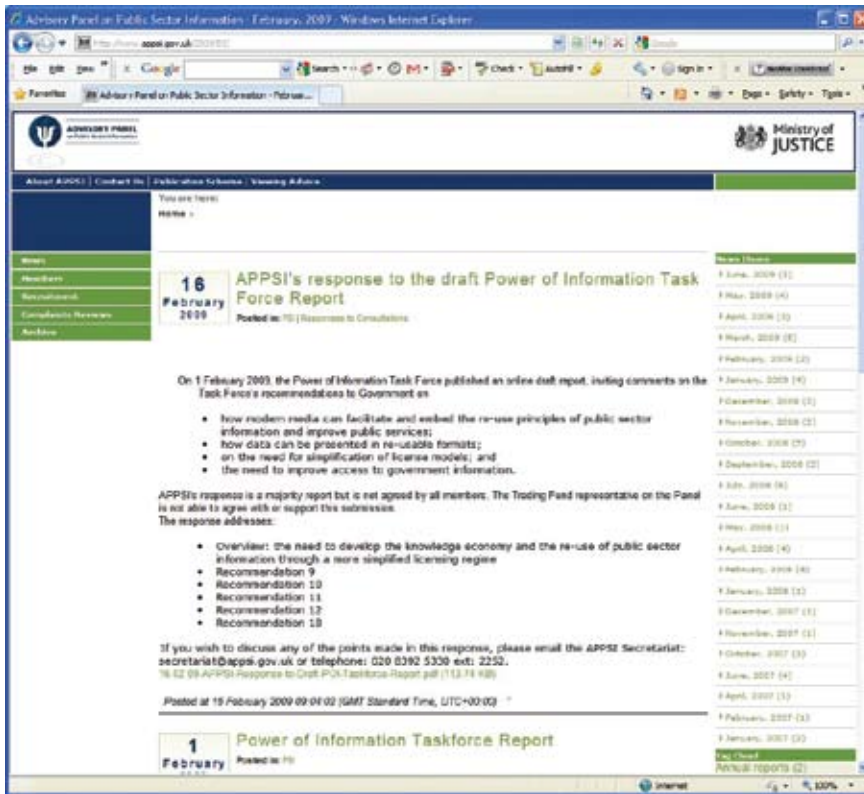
Advisory Panel on Public Sector Information - February, 2009 - Windows Internet Explorer

http://www.appsi.gov.uk/2009/02/

File Edit View Google Search Check AutoFill Sign In

Favorites Advisory Panel on Public Sector Information - Februar...

Page Safety Tools

ADVISORY PANEL

Ministry of JUSTICE

About APPSI | Contact Us | Publication Scheme | Viewing Advice

You are here:
Home »

News
Members
Recruitment
Complaints Reviews
Archive

16 February 2009

APPSI's response to the draft Power of Information Task Force Report

Posted in: PSI | Responses to Consultations

On 1 February 2009, the Power of Information Task Force published an online draft report, inviting comments on the Task Force's recommendations to Government on

- how modern media can facilitate and embed the re-use principles of public sector information and improve public services;
- how data can be presented in re-usable formats;
- on the need for simplification of license models; and
- the need to improve access to government information.

APPSI's response is a majority report but is not agreed by all members. The Trading Fund representative on the Panel is not able to agree with or support this submission.
The response addresses:

- Overview: the need to develop the knowledge economy and the re-use of public sector information through a more simplified licensing regime
- Recommendation 9
- Recommendation 10
- Recommendation 11
- Recommendation 12
- Recommendation 13

If you wish to discuss any of the points made in this response, please email the APPSI Secretariat: secretariat@appsi.gov.uk or telephone: 020 8392 5330 ext: 2252.
16.02.09-APPSI-Response-to-Draft-POI-Taskforce-Report.pdf (113.74 KB)

Posted at 16 February 2009 09:04:02 (GMT Standard Time, UTC+00:00)

1 February

Power of Information Taskforce Report

Posted in: PSI

News Items
June, 2009 (1)
May, 2009 (4)
April, 2009 (3)
March, 2009 (8)
February, 2009 (2)
January, 2009 (4)
December, 2008 (1)
November, 2008 (2)
October, 2008 (5)
September, 2008 (2)
July, 2008 (6)
June, 2008 (1)
May, 2008 (1)
April, 2008 (4)
February, 2008 (4)
January, 2008 (1)
December, 2007 (1)
November, 2007 (1)
October, 2007 (3)
June, 2007 (4)
April, 2007 (1)
February, 2007 (1)
January, 2007 (3)
Tag Cloud
Annual reports (2)

Internet 100%